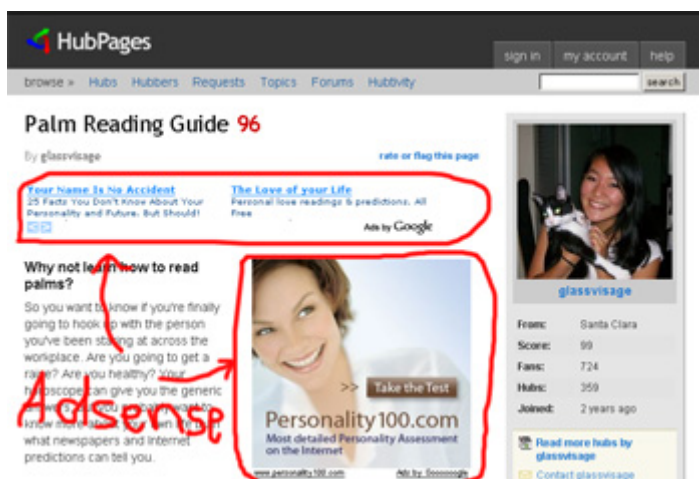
HubPages

sign in my account help

browse » Hubs Hubbers Requests Topics Forums Hubtivity search

Palm Reading Guide 96

By glassvisage

rate or flag this page

Your Name Is No Accident
25 Facts You Don't Know About Your Personality and Future. But Should!

The Love of your Life
Personal love readings & predictions. All Free

Ads by Google

Why not learn how to read palms?

So you want to know if you're finally going to hook up with the person you've been staring at across the workplace. Are you going to get a raise? Are you healthy? Your horoscope can give you the generic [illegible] know more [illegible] what newspapers and internet predictions can tell you.

Adsense

>> Take the Test

Personality100.com
Most detailed Personality Assessment on the Internet

www.personality100.com

Ads by Goooooogle

glassvisage

From: Santa Clara
Score: 99
Fans: 724
Hubs: 359
Joined: 2 years ago

Read more hubs by glassvisage

Contact glassvisage